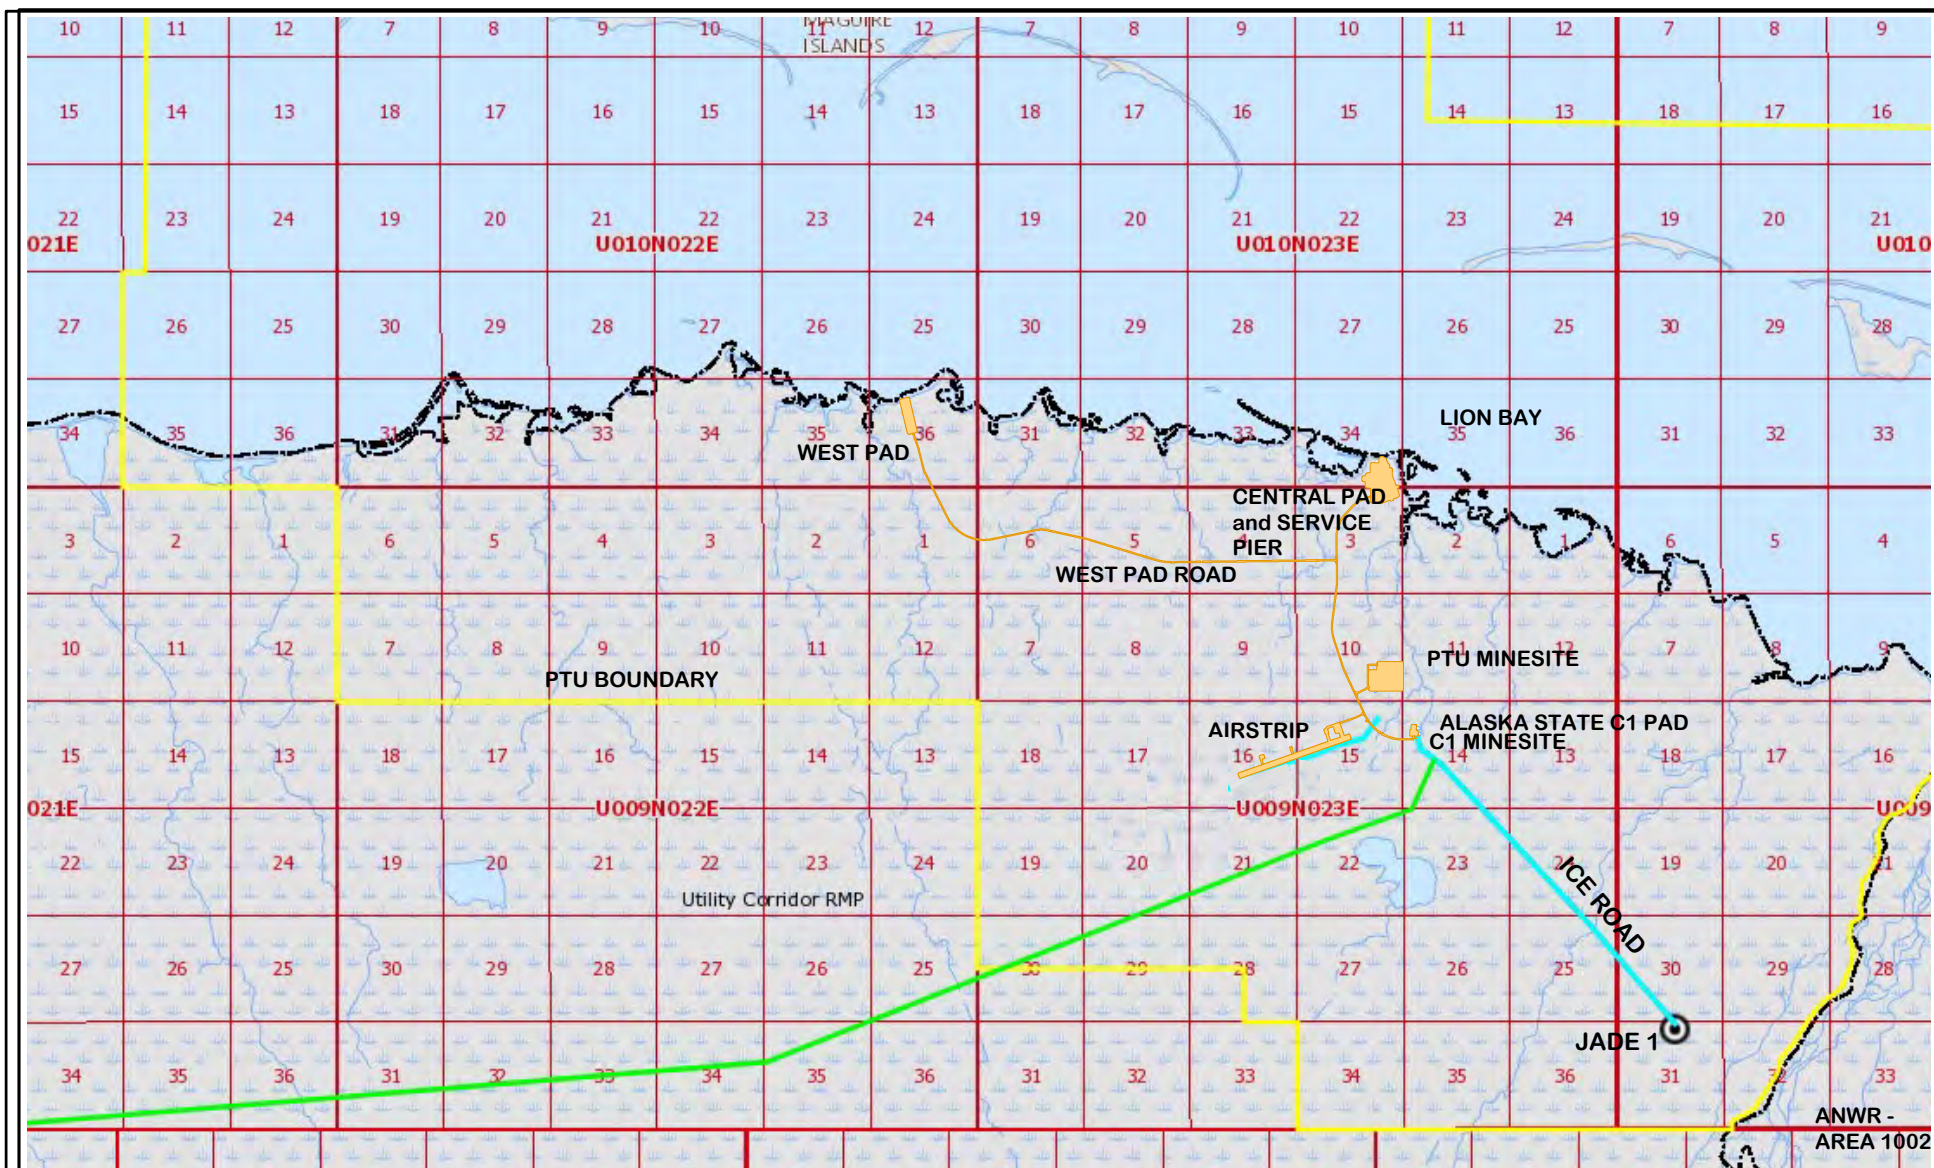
10 11 12 7 8 9 10 11 12 7 8 9 10 11 12 7 8 9

MAGUIRE ISLANDS

15 14 13 18 17 16 15 14 13 18 17 16 15 14 13 18 17 16

22 23 24 19 20 21 22 23 24 19 20 21 22 23 24 19 20 21

021E

U010N022E

U010N023E

U010

27 26 25 30 29 28 27 26 25 30 29 28 27 26 25 30 29 28

34 35 36 31 32 33 34 35 36 31 32 33 34 35 36 31 32 33

WEST PAD

LION BAY

CENTRAL PAD and SERVICE PIER

3 2 1 6 5 4 3 2 1 6 5 4 3 2 1 6 5 4

WEST PAD ROAD

10 11 12 7 8 9 10 11 12 7 8 9 10 11 12 7 8 9

PTU MINESITE

PTU BOUNDARY

AIRSTRIP

ALASKA STATE C1 PAD

C1 MINESITE

15 14 13 18 17 16 15 14 13 18 17 16 15 14 13 18 17 16

021E

U009N022E

U009N023E

U009

22 23 24 19 20 21 22 23 24 19 20 21 22 23 24 19 20 21

Utility Corridor RMP

ICE ROAD

27 26 25 30 29 28 27 26 25 30 29 28 27 26 25 30 29 28

JADE 1

34 35 36 31 32 33 34 35 36 31 32 33 34 35 36 31 32 33

ANWR - AREA 1002